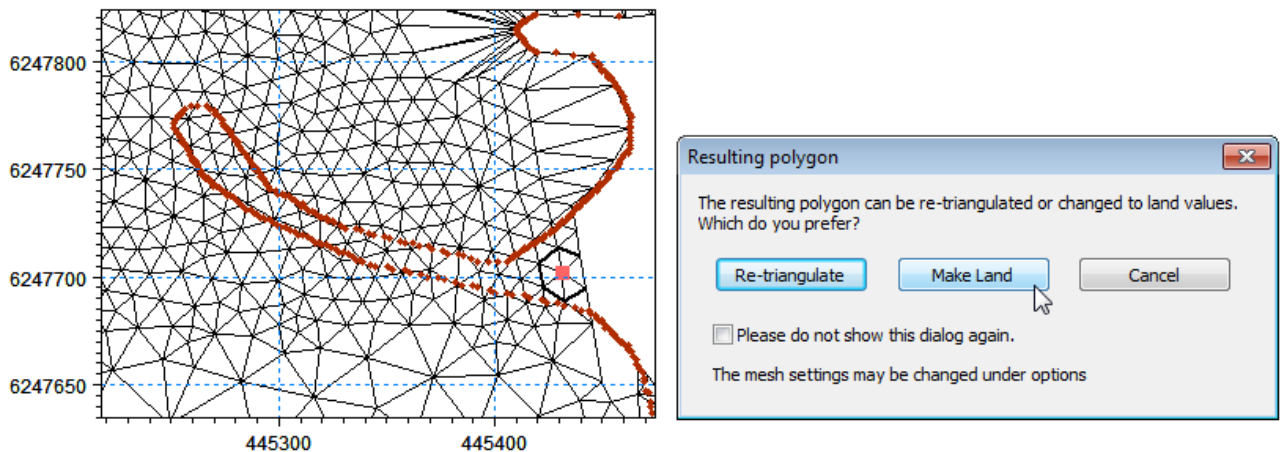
6247800
6247750
6247700
6247650
445300
445400

Resulting polygon

The resulting polygon can be re-triangulated or changed to land values. Which do you prefer?

Re-triangulate
Make Land
Cancel

Please do not show this dialog again.

The mesh settings may be changed under options